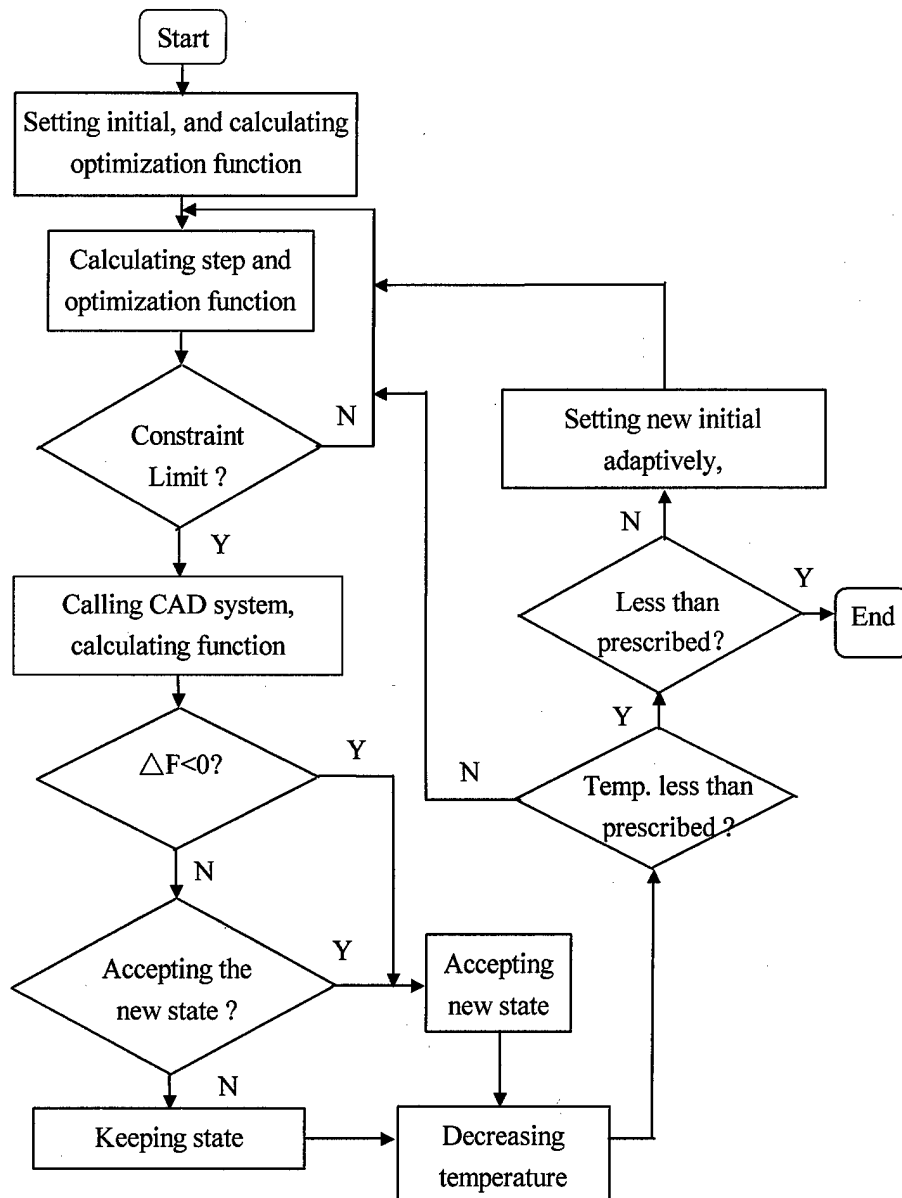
Start

Setting initial, and calculating optimization function

Calculating step and optimization function

Constraint Limit ?

N

Y

Calling CAD system, calculating function

$\triangle F<0$?

Y

N

Accepting the new state ?

Y

N

Keeping state

Accepting new state

Decreasing temperature

Setting new initial adaptively,

N

Less than prescribed?

Y

End

Y

N

Temp. less than prescribed ?